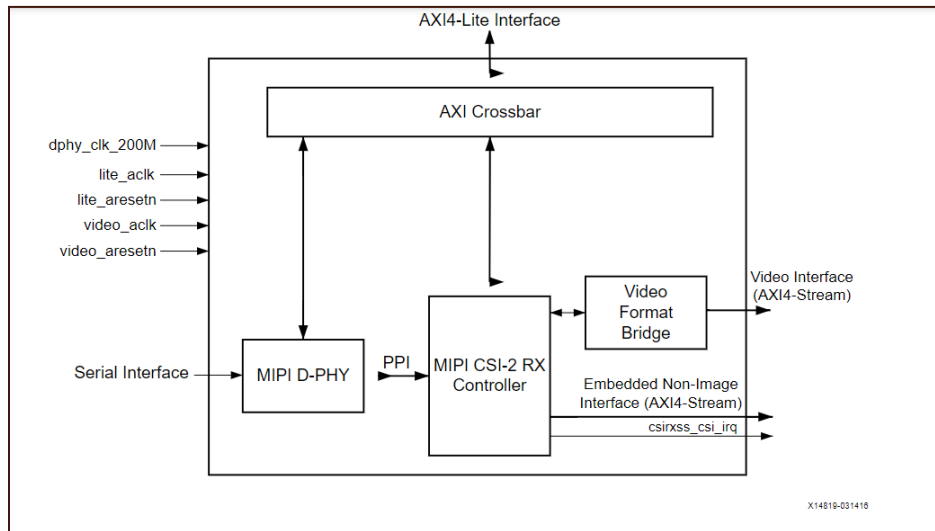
AXI4-Lite Interface

AXI Crossbar

dphy_clk_200M
lite_aclk
lite_aresetn
video_aclk
video_aresetn

Video Format Bridge

Video Interface (AXI4-Stream)

Serial Interface

MIPI D-PHY

PPI

MIPI CSI-2 RX Controller

Embedded Non-Image Interface (AXI4-Stream)

csirxss_csi_irq

X14819-031416